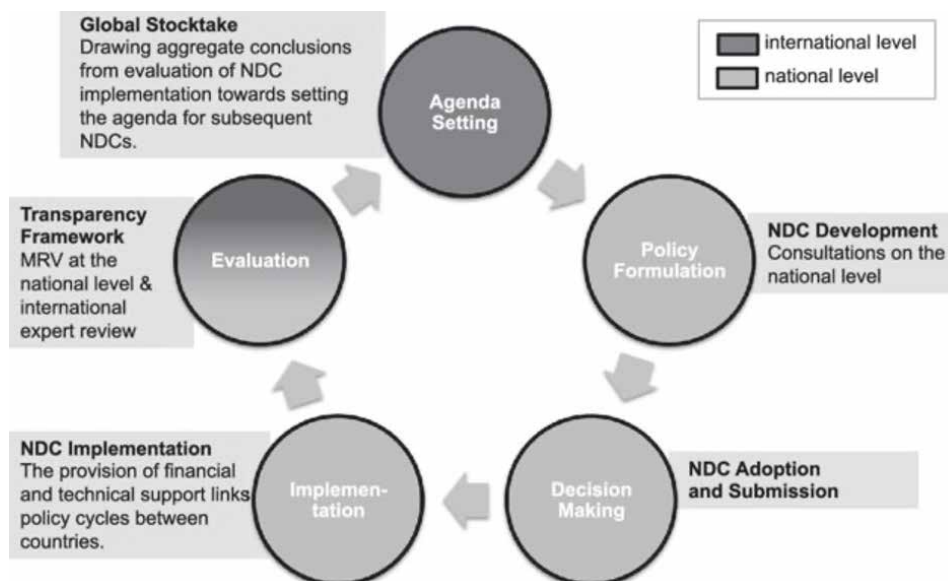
Global Stocktake
Drawing aggregate conclusions from evaluation of NDC implementation towards setting the agenda for subsequent NDCs.

international level
national level

Agenda Setting

NDC Development
Consultations on the national level

Policy Formulation

Transparency Framework
MRV at the national level & international expert review

Evaluation

NDC Adoption and Submission

Decision Making

NDC Implementation
The provision of financial and technical support links policy cycles between countries.

Implementation